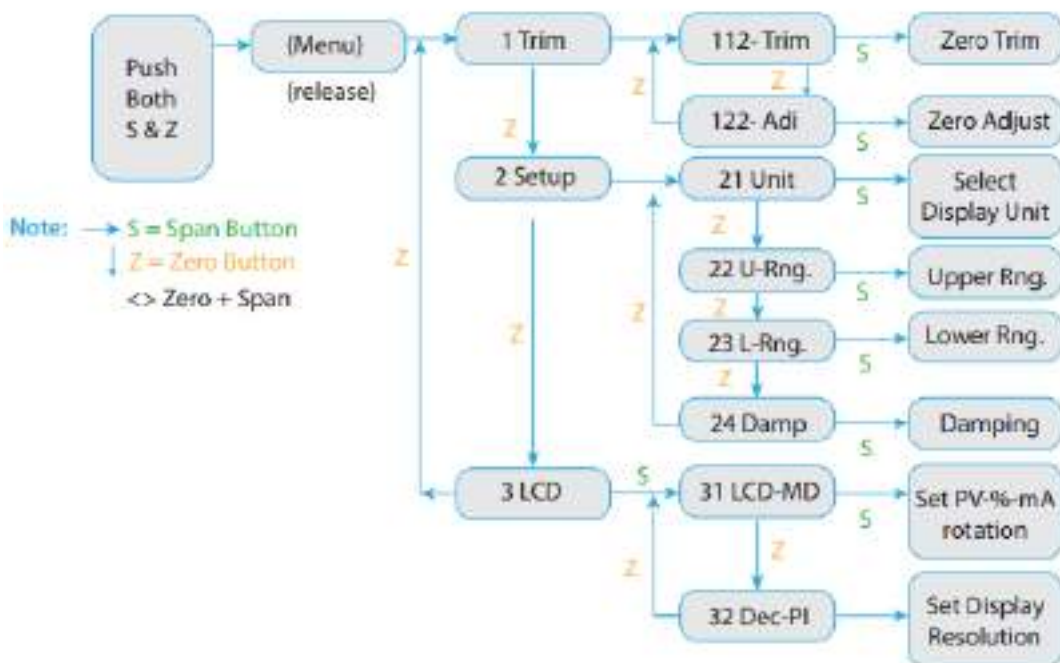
Push Both S & Z

(Menu)

(release)

1 Trim

112- Trim

S

Zero Trim

Z

Z

122- Adi

S

Zero Adjust

Z

2 Setup

21 Unit

S

Select Display Unit

Note: S = Span Button

Z = Zero Button

<> Zero + Span

Z

Z

22 U-Rng.

S

Upper Rng.

Z

Z

Z

23 L-Rng.

S

Lower Rng.

Z

24 Damp.

S

Damping

3 LCD

S

31 LCD-MD

S

Set PV-%-mA rotation

Z

Z

32 Dec-Pl

Set Display Resolution